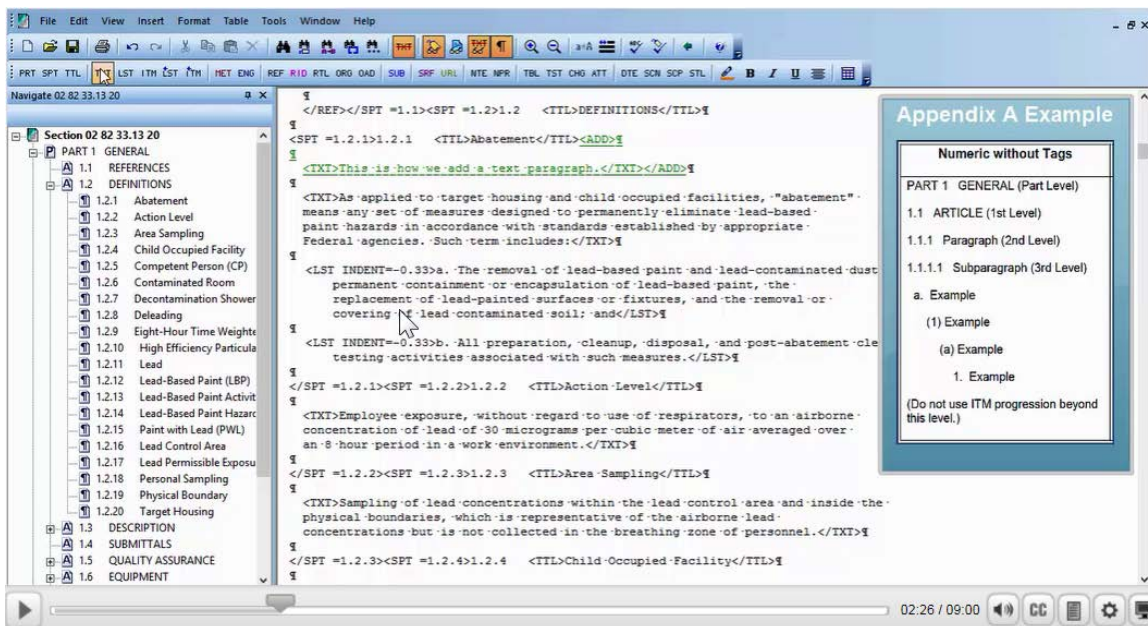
File Edit View Insert Format Table Tools Window Help

PRT SPT TTL TXT LST ITH LST ITM MET ENG REF RID RTL ORG OAD SUB SRF URL NTE NPR TBL TST CHG ATT DTE SCN SCP STL B I U

Navigate 02 82 33.13 20

Section 02 82 33.13 20
PART 1 GENERAL
1.1 REFERENCES
1.2 DEFINITIONS
1.2.1 Abatement
1.2.2 Action Level
1.2.3 Area Sampling
1.2.4 Child Occupied Facility
1.2.5 Competent Person (CP)
1.2.6 Contaminated Room
1.2.7 Decontamination Shower
1.2.8 Deleading
1.2.9 Eight-Hour Time Weighte
1.2.10 High Efficiency Particula
1.2.11 Lead
1.2.12 Lead-Based Paint (LBP)
1.2.13 Lead-Based Paint Activit
1.2.14 Lead-Based Paint Hazarc
1.2.15 Paint with Lead (PWL)
1.2.16 Lead Control Area
1.2.17 Lead Permissible Exposu
1.2.18 Personal Sampling
1.2.19 Physical Boundary
1.2.20 Target Housing
1.3 DESCRIPTION
1.4 SUBMITTALS
1.5 QUALITY ASSURANCE
1.6 EQUIPMENT

</REF></SPT =1.1><SPT =1.2>1.2 <TTL>DEFINITIONS</TTL>
<SPT =1.2.1>1.2.1 <TTL>Abatement</TTL><ADD>
<TXT>This is how we add a text paragraph.</TXT></ADD>
<TXT>As applied to target housing and child occupied facilities, "abatement" means any set of measures designed to permanently eliminate lead-based paint hazards in accordance with standards established by appropriate Federal agencies. Such term includes:</TXT>
<LST INDENT=-0.33>a. The removal of lead-based paint and lead-contaminated dust permanent containment or encapsulation of lead-based paint, the replacement of lead-painted surfaces or fixtures, and the removal or covering of lead contaminated soil; and</LST>
<LST INDENT=-0.33>b. All preparation, cleanup, disposal, and post-abatement cle testing activities associated with such measures.</LST>
</SPT =1.2.1><SPT =1.2.2>1.2.2 <TTL>Action Level</TTL>
<TXT>Employee exposure, without regard to use of respirators, to an airborne concentration of lead of 30 micrograms per cubic meter of air averaged over an 8 hour period in a work environment.</TXT>
</SPT =1.2.2><SPT =1.2.3>1.2.3 <TTL>Area Sampling</TTL>
<TXT>Sampling of lead concentrations within the lead control area and inside the physical boundaries, which is representative of the airborne lead concentrations but is not collected in the breathing zone of personnel.</TXT>
</SPT =1.2.3><SPT =1.2.4>1.2.4 <TTL>Child Occupied Facility</TTL>

Appendix A Example
Numeric without Tags
PART 1 GENERAL (Part Level)
1.1 ARTICLE (1st Level)
1.1.1 Paragraph (2nd Level)
1.1.1.1 Subparagraph (3rd Level)
a. Example
(1) Example
(a) Example
1. Example
(Do not use ITM progression beyond this level.)

02:26 / 09:00 CC